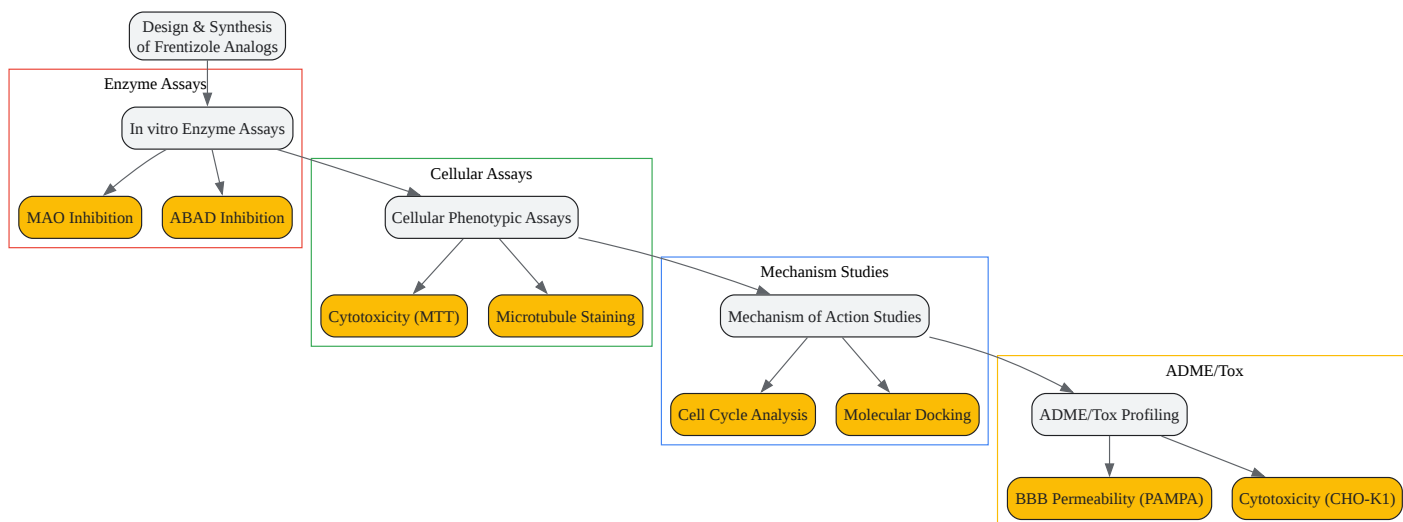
Design & Synthesis of Frentizole Analogs

Enzyme Assays

In vitro Enzyme Assays

MAO Inhibition

ABAD Inhibition

Cellular Assays

Cellular Phenotypic Assays

Cytotoxicity (MTT)

Microtubule Staining

Mechanism Studies

Mechanism of Action Studies

Cell Cycle Analysis

Molecular Docking

ADME/Tox

ADME/Tox Profiling

BBB Permeability (PAMPA)

Cytotoxicity (CHO-K1)